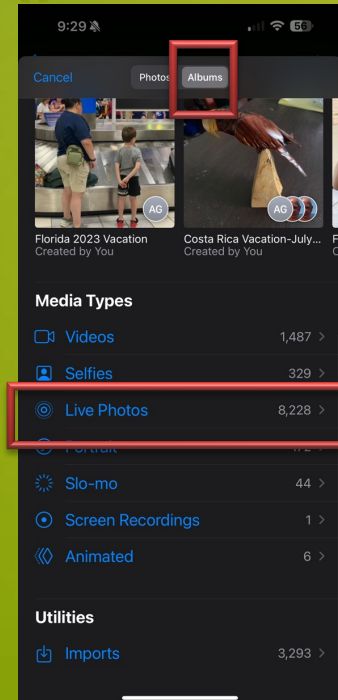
9:29
56

Cancel
Photos
Albums

AG
Florida 2023 Vacation
Created by You

AG
Costa Rica Vacation-July...
Created by You

Media Types

Videos 1,487 >

Selfies 329 >

Live Photos 8,228 >

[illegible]

Slo-mo 44 >

Screen Recordings 1 >

Animated 6 >

Utilities

Imports 3,293 >